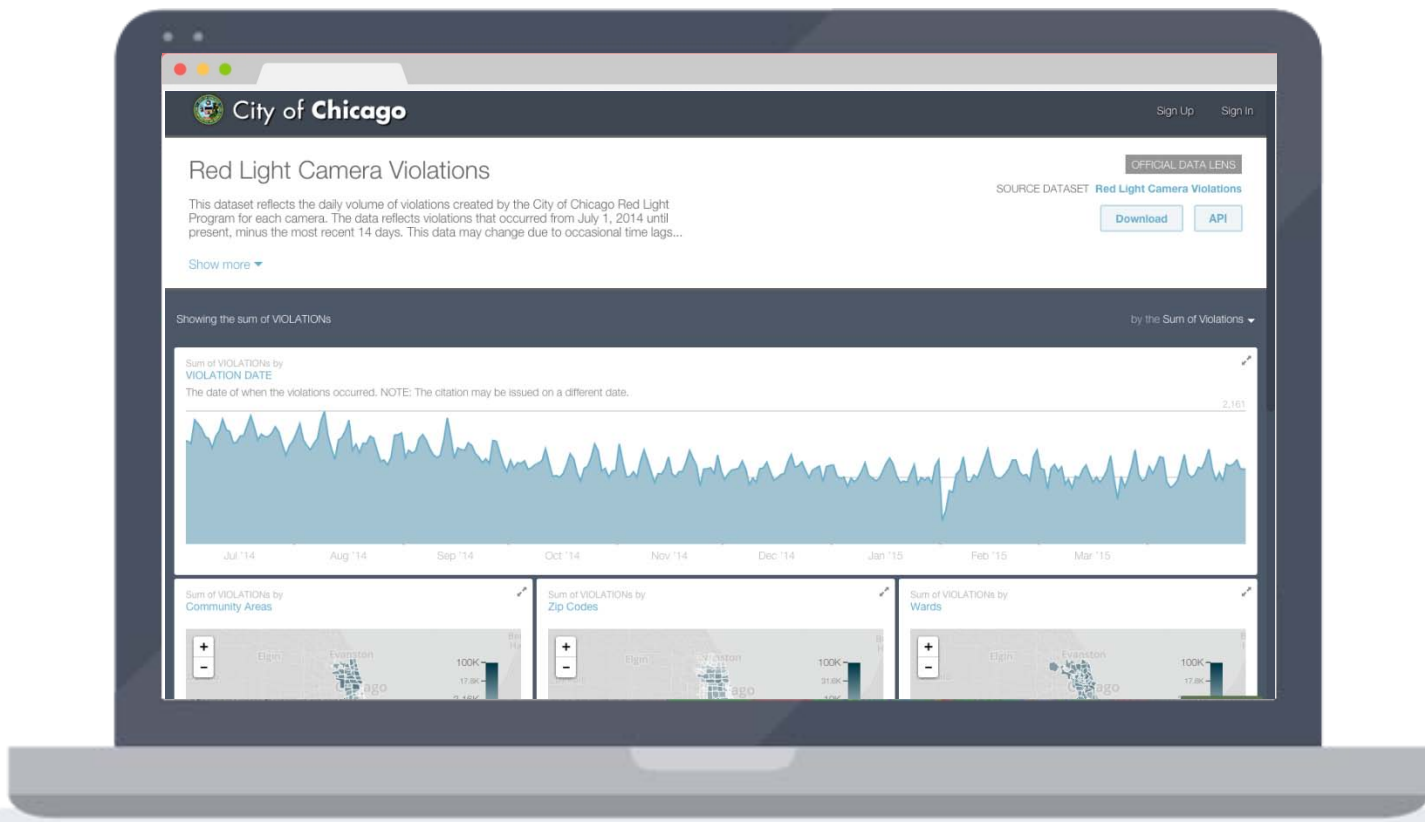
City of Chicago

Sign Up Sign In

Red Light Camera Violations

This dataset reflects the daily volume of violations created by the City of Chicago Red Light Program for each camera. The data reflects violations that occurred from July 1, 2014 until present, minus the most recent 14 days. This data may change due to occasional time lags...

Show more ▾

OFFICIAL DATA LENS

SOURCE DATASET Red Light Camera Violations

Download API

Showing the sum of VIOLATIONs

by the Sum of Violations ▾

Sum of VIOLATIONs by
VIOLATION DATE

The date of when the violations occurred. NOTE: The citation may be issued on a different date.

2,161

Jul '14 Aug '14 Sep '14 Oct '14 Nov '14 Dec '14 Jan '15 Feb '15 Mar '15

Sum of VIOLATIONs by
Community Areas

+
-

Elgin Evanston
Chicago

100K
17.8K
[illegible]

Sum of VIOLATIONs by
Zip Codes

+
-

Elgin Evanston
Chicago

100K
31.6K
10K

Sum of VIOLATIONs by
Wards

+
-

Elgin Evanston
Chicago

100K
17.8K